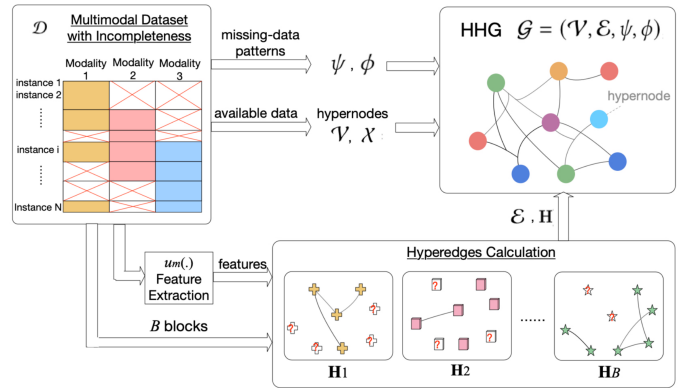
$\mathcal{D}$ Multimodal Dataset with Incompleteness

Modality 1 Modality 2 Modality 3

instance 1
instance 2
⋮
instance i
⋮
Instance N

missing-data patterns

$\psi$ , $\phi$

available data

hypernodes

$\mathcal{V}$, $\mathcal{X}$

HHG $\mathcal{G} = (\mathcal{V}, \mathcal{E}, \psi, \phi)$

hypernode

$\mathcal{E}$ , $\mathbf{H}$

$u_m(.)$ Feature Extraction

features

$B$ blocks

Hyperedges Calculation

......

$\mathbf{H}_1$

$\mathbf{H}_2$

$\mathbf{H}_B$